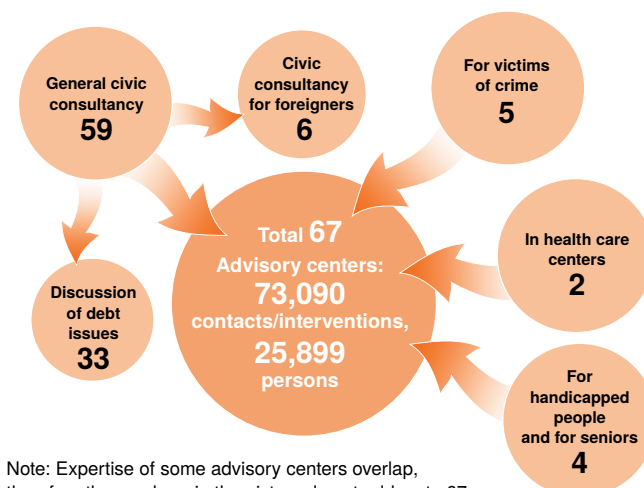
General civic consultancy
59

Civic consultancy for foreigners
6

For victims of crime
5

Total 67
Advisory centers:
73,090
contacts/interventions,
25,899
persons

In health care centers
2

Discussion of debt issues
33

For handicapped people and for seniors
4

Note: Expertise of some advisory centers overlap, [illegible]